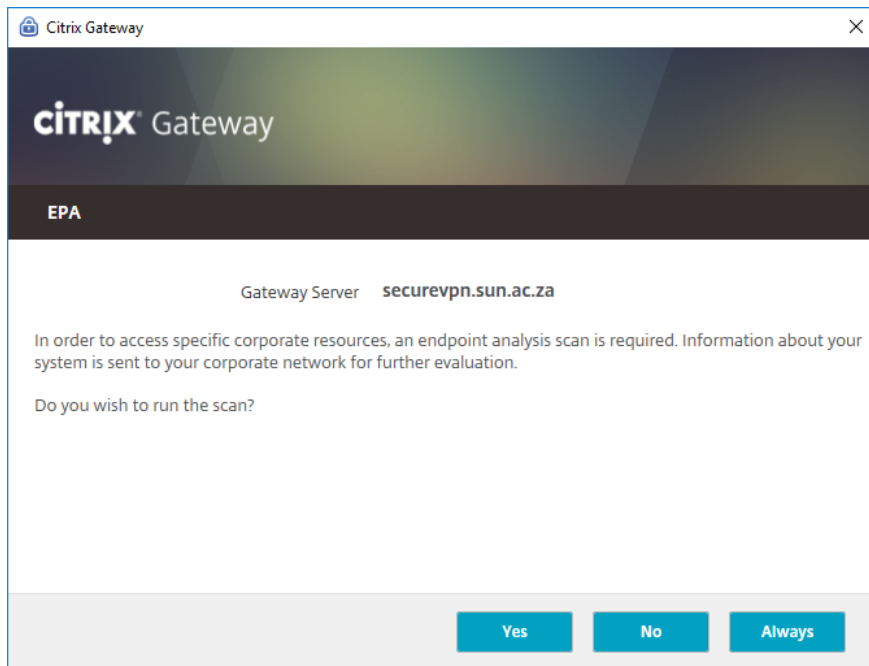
Citrix Gateway

CiTRIX Gateway

EPA

Gateway Server securevpn.sun.ac.za

In order to access specific corporate resources, an endpoint analysis scan is required. Information about your system is sent to your corporate network for further evaluation.

Do you wish to run the scan?

Yes No Always